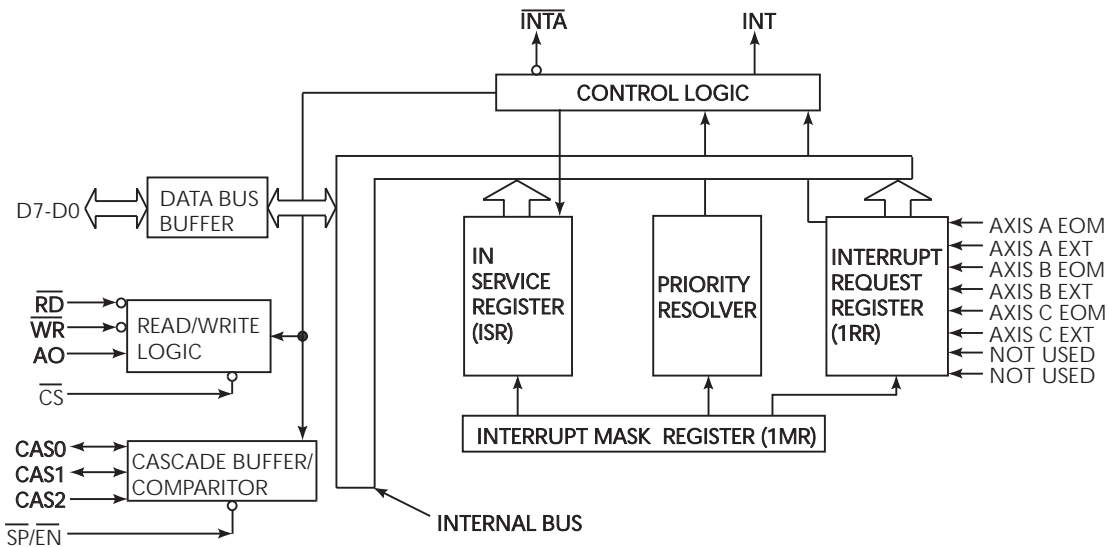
$\overline{INTA}$

INT

CONTROL LOGIC

D7-D0

DATA BUS BUFFER

IN SERVICE REGISTER (ISR)

PRIORITY RESOLVER

INTERRUPT REQUEST REGISTER (1RR)

AXIS A EOM
AXIS A EXT
AXIS B EOM
AXIS B EXT
AXIS C EOM
AXIS C EXT
NOT USED
NOT USED

$\overline{RD}$

$\overline{WR}$

AO

READ/WRITE LOGIC

$\overline{CS}$

INTERRUPT MASK REGISTER (1MR)

CAS0

CAS1

CAS2

CASCADE BUFFER/ COMPARITOR

$\overline{SP}/\overline{EN}$

INTERNAL BUS